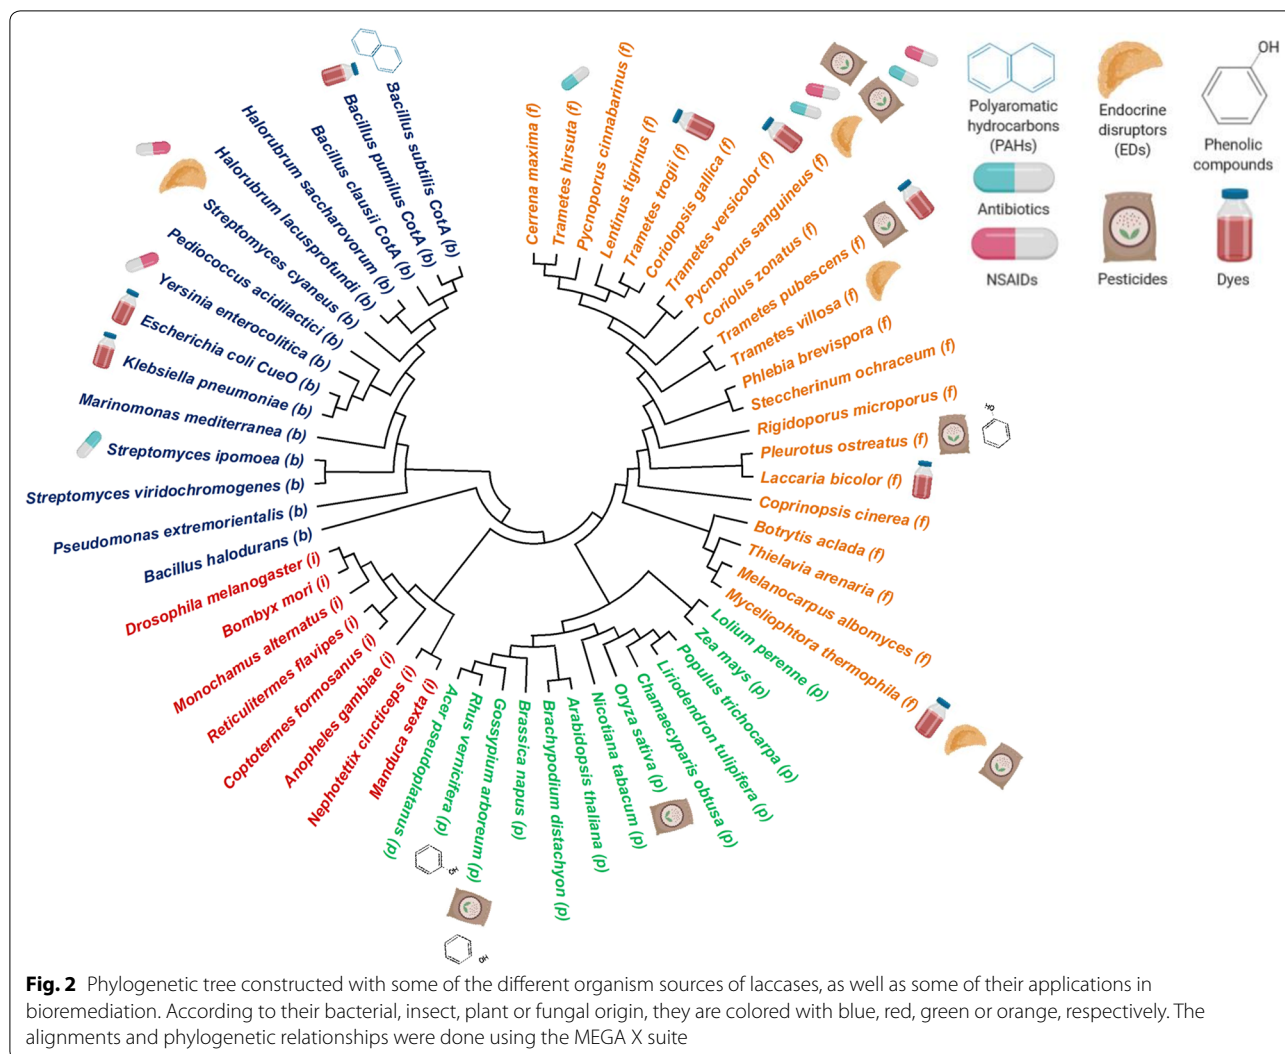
Bacillus subtilis CotA (b)
Bacillus pumilus CotA (b)
Bacillus clausii CotA (b)
Halorubrum saccharovorum (b)
Halorubrum lacusprofundi (b)
Streptomyces cyaneus (b)
Pediococcus acidilactici (b)
Yersinia enterocolitica (b)
Escherichia coli CueO (b)
Klebsiella pneumoniae (b)
Marinomonas mediterranea (b)
Streptomyces ipomoea (b)
Streptomyces viridochromogenes (b)
Pseudomonas extremorientalis (b)
Bacillus halodurans (b)
Drosophila melanogaster (i)
Bombyx mori (i)
Monochamus alternatus (i)
Reticulitermes flavipes (i)
Coptotermes formosanus (i)
Anopheles gambiae (i)
Nephotettix cincticeps (i)
Manduca sexta (i)
Acer pseudoplatanus (p)
Rhus vernicifera (p)
Gossypium arboreum (p)
Brassica napus (p)
Brachypodium distachyon (p)
Arabidopsis thaliana (p)
Nicotiana tabacum (p)
Oryza sativa (p)
Chamaecyparis obtusa (p)
Liriodendron tulipifera (p)
Populus trichocarpa (p)
Zea mays (p)
Lolium perenne (p)
Myceliophtora thermophila (f)
Melanocarpus albomyces (f)
Thielavia arenaria (f)
Botrytis aclada (f)
Coprinopsis cinerea (f)
Laccaria bicolor (f)
Pleurotus ostreatus (f)
Rigidoporus microporus (f)
Steccherinum ochraceum (f)
Phlebia brevispora (f)
Trametes villosa (f)
Trametes pubescens (f)
Coriolus zonatus (f)
Pycnoporus sanguineus (f)
Trametes versicolor (f)
Coriolopsis gallica (f)
Trametes trogii (f)
Lentinus tigrinus (f)
Pycnoporus cinnabarinus (f)
Trametes hirsuta (f)
Cerrena maxima (f)

Polyaromatic hydrocarbons (PAHs)
Endocrine disruptors (EDs)
OH
Phenolic compounds
Antibiotics
NSAIDs
Pesticides
Dyes

**Fig. 2** Phylogenetic tree constructed with some of the different organism sources of laccases, as well as some of their applications in bioremediation. According to their bacterial, insect, plant or fungal origin, they are colored with blue, red, green or orange, respectively. The alignments and phylogenetic relationships were done using the MEGA X suite